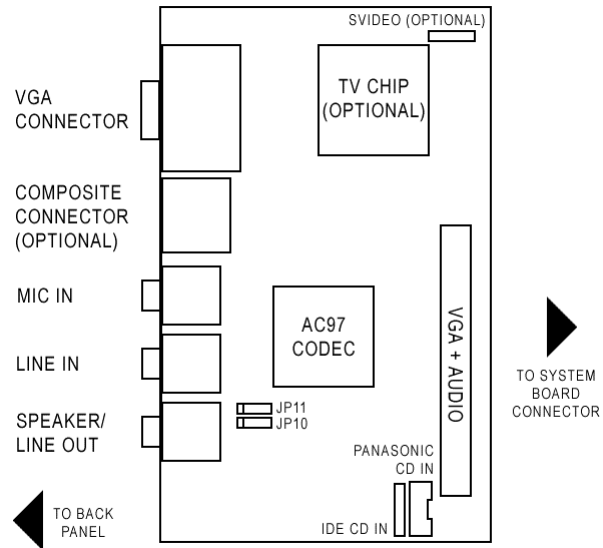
SVIDEO (OPTIONAL)

VGA CONNECTOR

TV CHIP (OPTIONAL)

COMPOSITE CONNECTOR (OPTIONAL)

MIC IN

AC97 CODEC

VGA + AUDIO

LINE IN

TO SYSTEM BOARD CONNECTOR

SPEAKER/ LINE OUT

JP11
JP10

PANASONIC CD IN

TO BACK PANEL

IDE CD IN